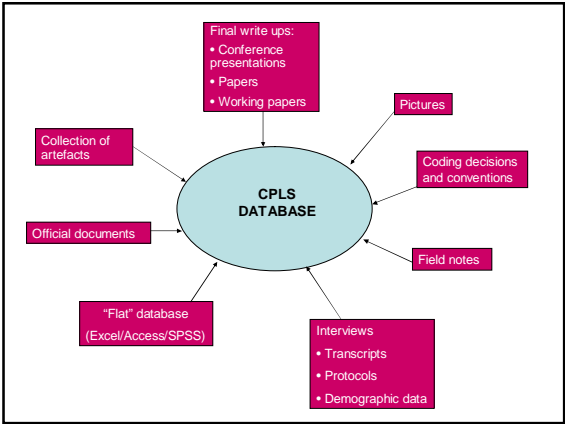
Final write ups:
• Conference presentations
• Papers
• Working papers

Pictures

Collection of artefacts

Coding decisions and conventions

CPLS DATABASE

Official documents

Field notes

“Flat” database
(Excel/Access/SPSS)

Interviews
• Transcripts
• Protocols
• Demographic data